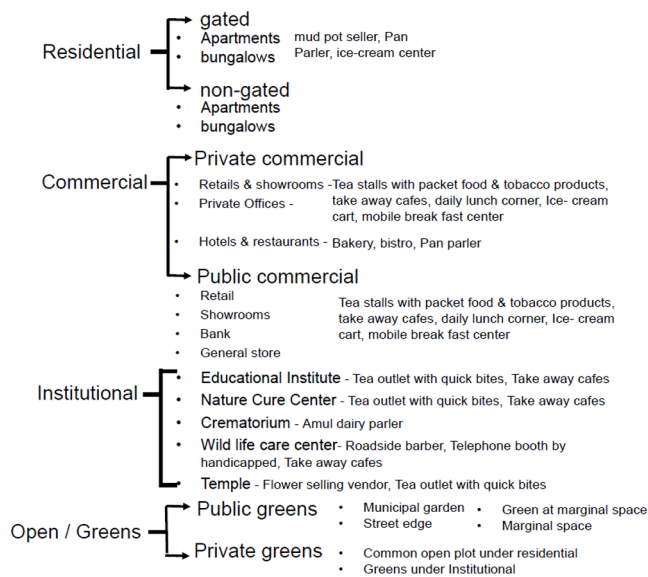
Residential

gated
• Apartments
• bungalows

mud pot seller, Pan Parler, ice-cream center

non-gated
• Apartments
• bungalows

Commercial

Private commercial
• Retails & showrooms -Tea stalls with packet food & tobacco products, take away cafes, daily lunch corner, Ice- cream cart, mobile break fast center
• Private Offices -
• Hotels & restaurants - Bakery, bistro, Pan parler

Public commercial
• Retail
• Showrooms
• Bank
• General store

Tea stalls with packet food & tobacco products, take away cafes, daily lunch corner, Ice- cream cart, mobile break fast center

Institutional

• Educational Institute - Tea outlet with quick bites, Take away cafes
• Nature Cure Center - Tea outlet with quick bites, Take away cafes
• Crematorium - Amul dairy parler
• Wild life care center- Roadside barber, Telephone booth by handicapped, Take away cafes
• Temple - Flower selling vendor, Tea outlet with quick bites

Open / Greens

Public greens
• Municipal garden
• Street edge
• Green at marginal space
• Marginal space

Private greens
• Common open plot under residential
• Greens under Institutional